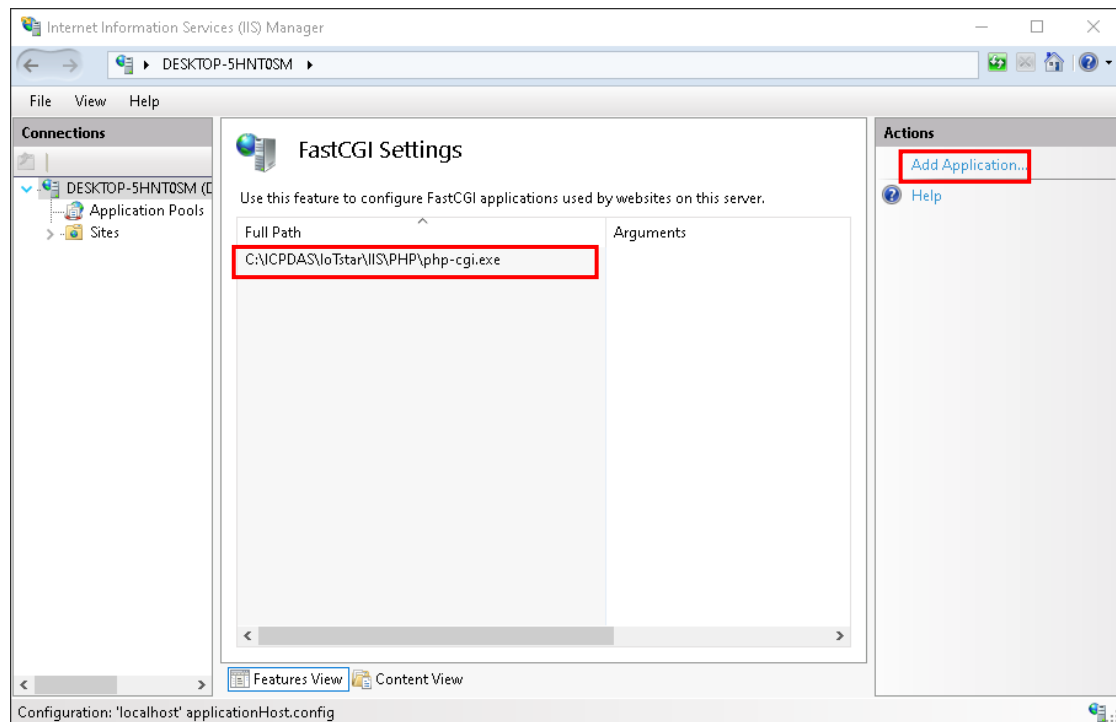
Internet Information Services (IIS) Manager

DESKTOP-5HNT0SM ▸

File View Help

Connections

DESKTOP-5HNT0SM (D

Application Pools

Sites

FastCGI Settings

Use this feature to configure FastCGI applications used by websites on this server.

| Full Path | Arguments |
|---|---|
| C:\ICPDAS\IoTstar\IIS\PHP\php-cgi.exe | |

Features View Content View

Actions

Add Application...

Help

Configuration: 'localhost' applicationHost.config